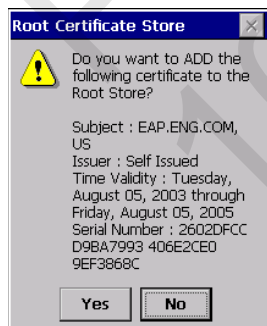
Root Certificate Store

Do you want to ADD the following certificate to the Root Store?

Subject : EAP.ENG.COM, US
Issuer : Self Issued
Time Validity : Tuesday, August 05, 2003 through Friday, August 05, 2005
Serial Number : 2602DFCC D9BA7993 406E2CE0 9EF3868C

Yes
No